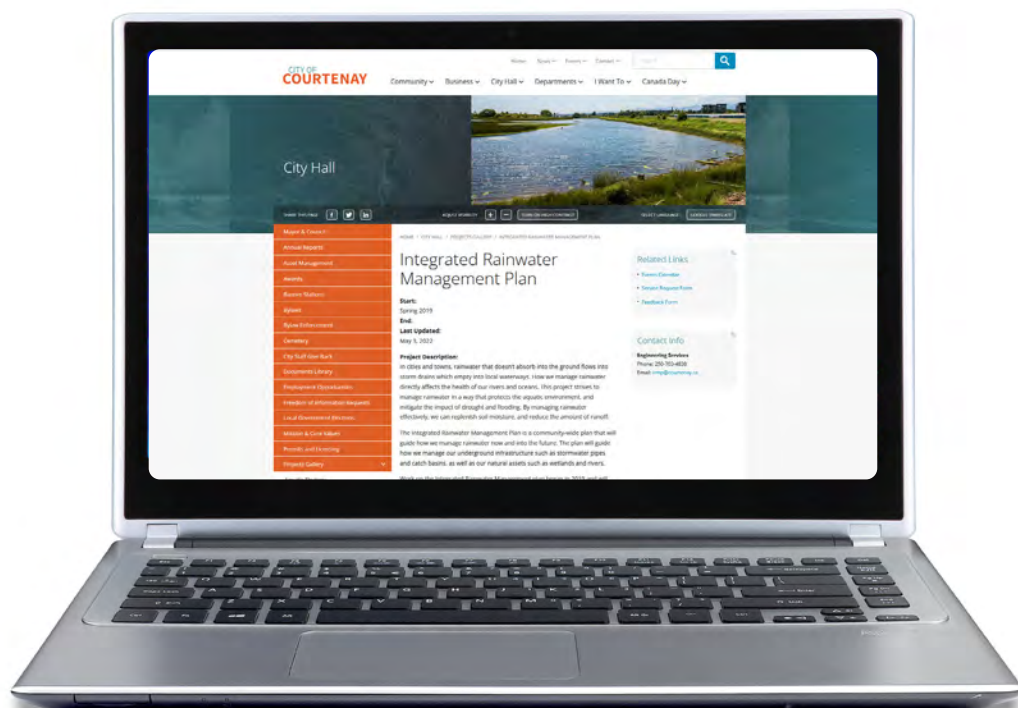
CITY OF COURTENAY

Home News Events Contact Search

Community Business City Hall Departments I Want To Canada Day

City Hall

SHARE THIS PAGE f in

ADJUST FONT SIZE + − TURN ON HIGH CONTRAST

SELECT LANGUAGE GOOGLE TRANSLATE

Mayor & Council
Annual Reports
Asset Management
Awards
Banner Stations
Bylaws
Bylaw Enforcement
Cemetery
City Staff Give Back
Documents Library
Employment Opportunities
Freedom of Information Requests
Local Government Elections
Mission & Core Values
Permits and Licensing
Projects Gallery

HOME / CITY HALL / PROJECTS GALLERY / INTEGRATED RAINWATER MANAGEMENT PLAN

Integrated Rainwater Management Plan

Start:
Spring 2019
End:
Last Updated:
May 5, 2022

Project Description:
In cities and towns, rainwater that doesn't absorb into the ground flows into storm drains which empty into local waterways. How we manage rainwater directly affects the health of our rivers and oceans. This project strives to manage rainwater in a way that protects the aquatic environment, and mitigate the impact of drought and flooding. By managing rainwater effectively, we can replenish soil moisture, and reduce the amount of runoff.

The Integrated Rainwater Management Plan is a community-wide plan that will guide how we manage rainwater now and into the future. The plan will guide how we manage our underground infrastructure such as stormwater pipes and catch basins, as well as our natural assets such as wetlands and rivers.

Related Links
Events Calendar
Service Request Form
Feedback Form

Contact Info
Engineering Services
Phone: 250-703-4839
Email: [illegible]@courtenay.ca